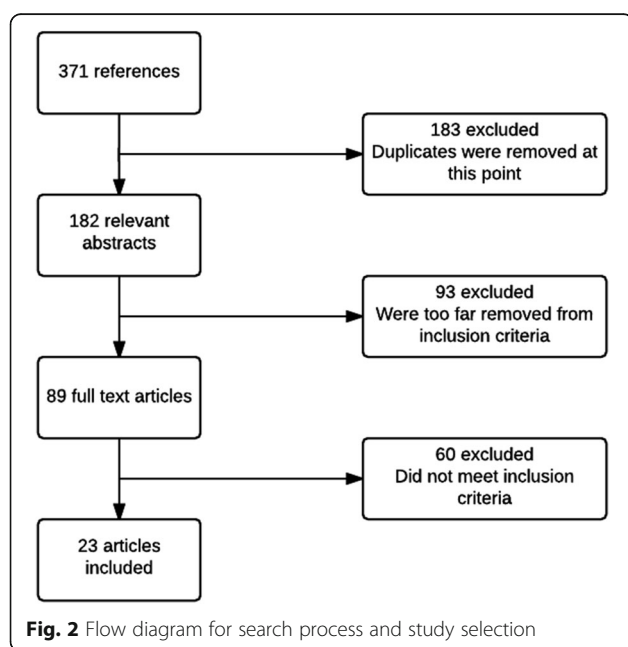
371 references

183 excluded
Duplicates were removed at this point

182 relevant abstracts

93 excluded
Were too far removed from inclusion criteria

89 full text articles

60 excluded
Did not meet inclusion criteria

23 articles included

**Fig. 2** Flow diagram for search process and study selection